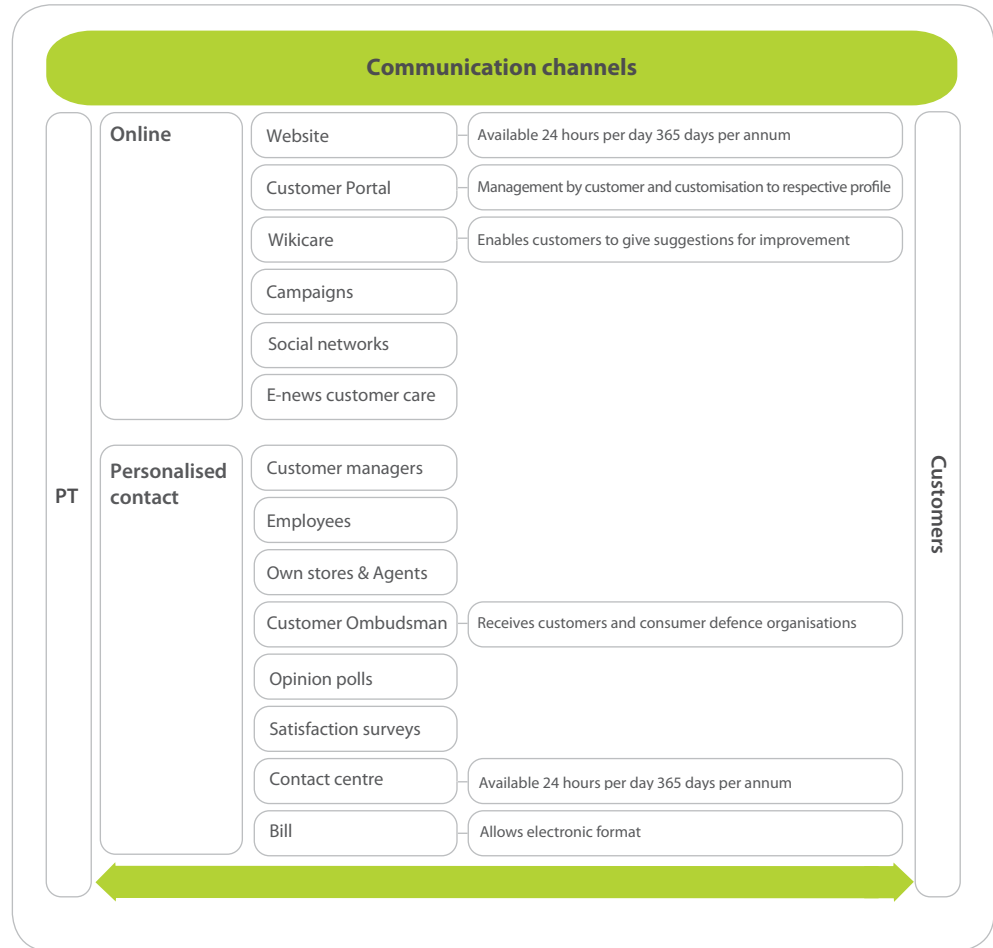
Communication channels

PT

Online

Website — Available 24 hours per day 365 days per annum

Customer Portal — Management by customer and customisation to respective profile

Wikicare — Enables customers to give suggestions for improvement

Campaigns

Social networks

E-news customer care

Personalised contact

Customer managers

Employees

Own stores & Agents

Customer Ombudsman — Receives customers and consumer defence organisations

Opinion polls

Satisfaction surveys

Contact centre — Available 24 hours per day 365 days per annum

Bill — Allows electronic format

Customers